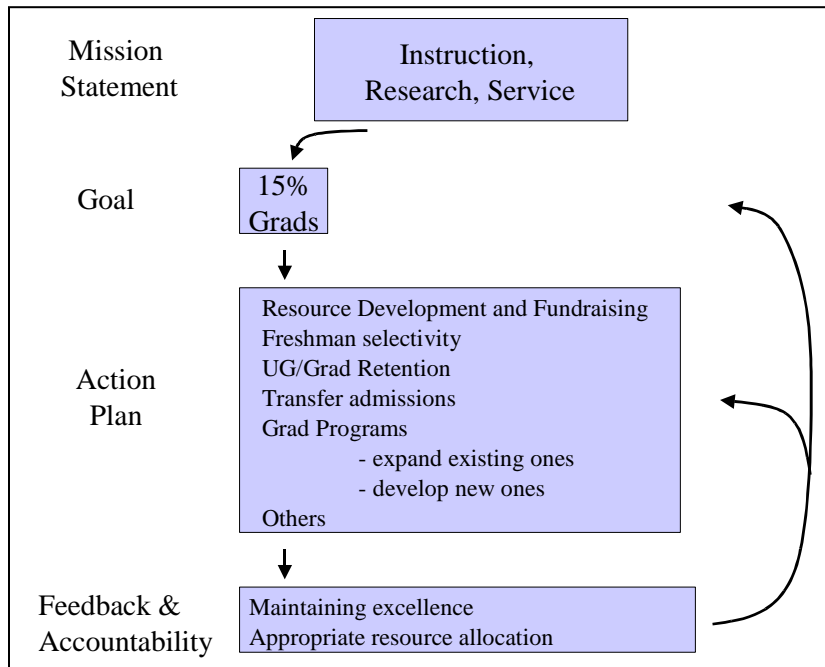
Mission Statement

Instruction, Research, Service

Goal

15% Grads

Action Plan

Resource Development and Fundraising
Freshman selectivity
UG/Grad Retention
Transfer admissions
Grad Programs
- expand existing ones
- develop new ones
Others

Feedback & Accountability

Maintaining excellence
Appropriate resource allocation